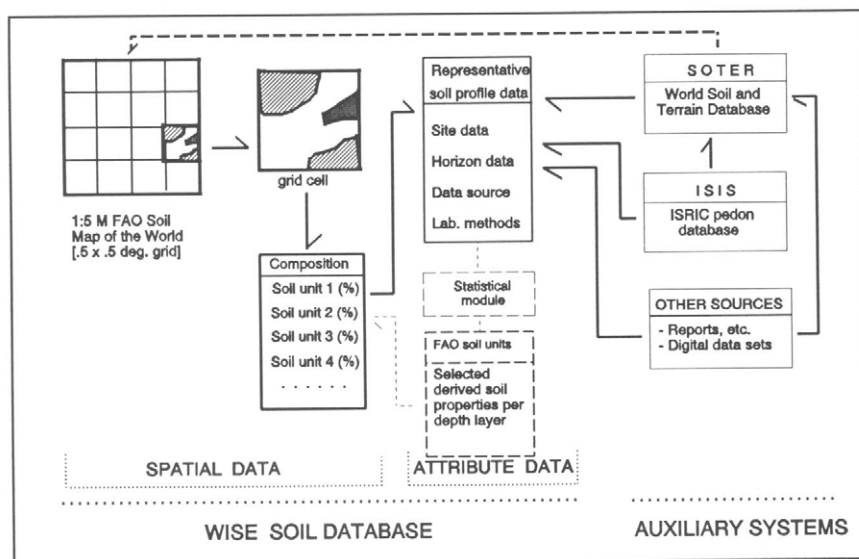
1:5 M FAO Soil Map of the World [.5 x .5 deg. grid]

grid cell

Composition
Soil unit 1 (%)
Soil unit 2 (%)
Soil unit 3 (%)
Soil unit 4 (%)
. . . . . .

Representative soil profile data
Site data
Horizon data
Data source
Lab. methods

Statistical module

FAO soil units
Selected derived soil properties per depth layer

SOTER
World Soil and Terrain Database

ISIS
ISRIC pedon database

OTHER SOURCES
- Reports, etc.
- Digital data sets

SPATIAL DATA

ATTRIBUTE DATA

WISE SOIL DATABASE

AUXILIARY SYSTEMS